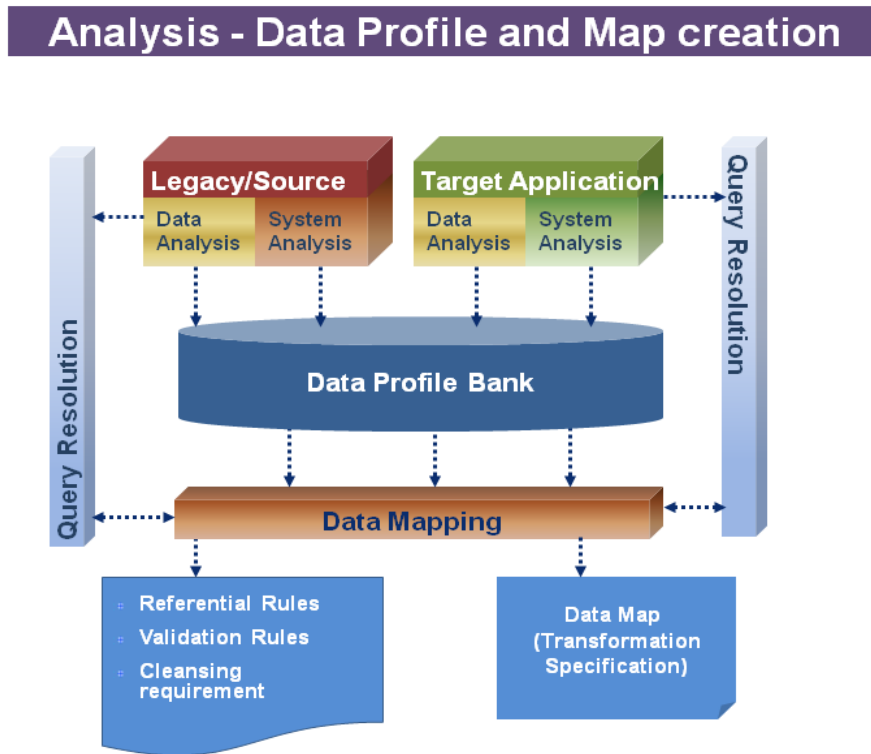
Analysis - Data Profile and Map creation

Query Resolution

Legacy/Source

Data Analysis

System Analysis

Target Application

Data Analysis

System Analysis

Query Resolution

Data Profile Bank

Data Mapping

Referential Rules

Validation Rules

Cleansing requirement

Data Map (Transformation Specification)